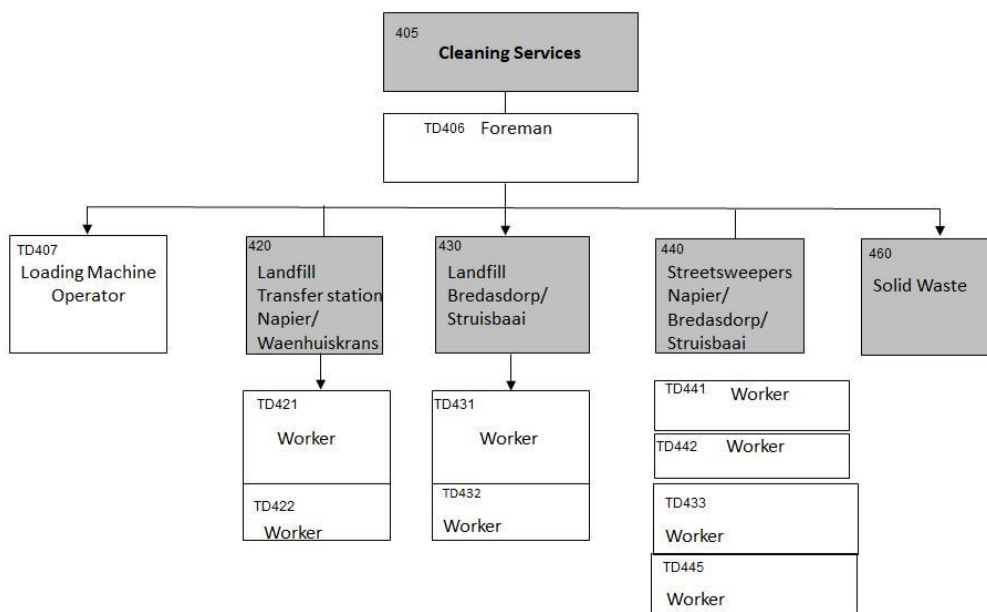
405
Cleaning Services

TD406 Foreman

TD407
Loading Machine Operator

420
Landfill Transfer station Napier/ Waenhuiskrans

TD421
Worker

TD422
Worker

430
Landfill Bredasdorp/ Struisbaai

TD431
Worker

TD432
Worker

440
Streetsweepers Napier/ Bredasdorp/ Struisbaai

TD441 Worker

TD442 Worker

TD433
Worker

TD445
Worker

460
Solid Waste